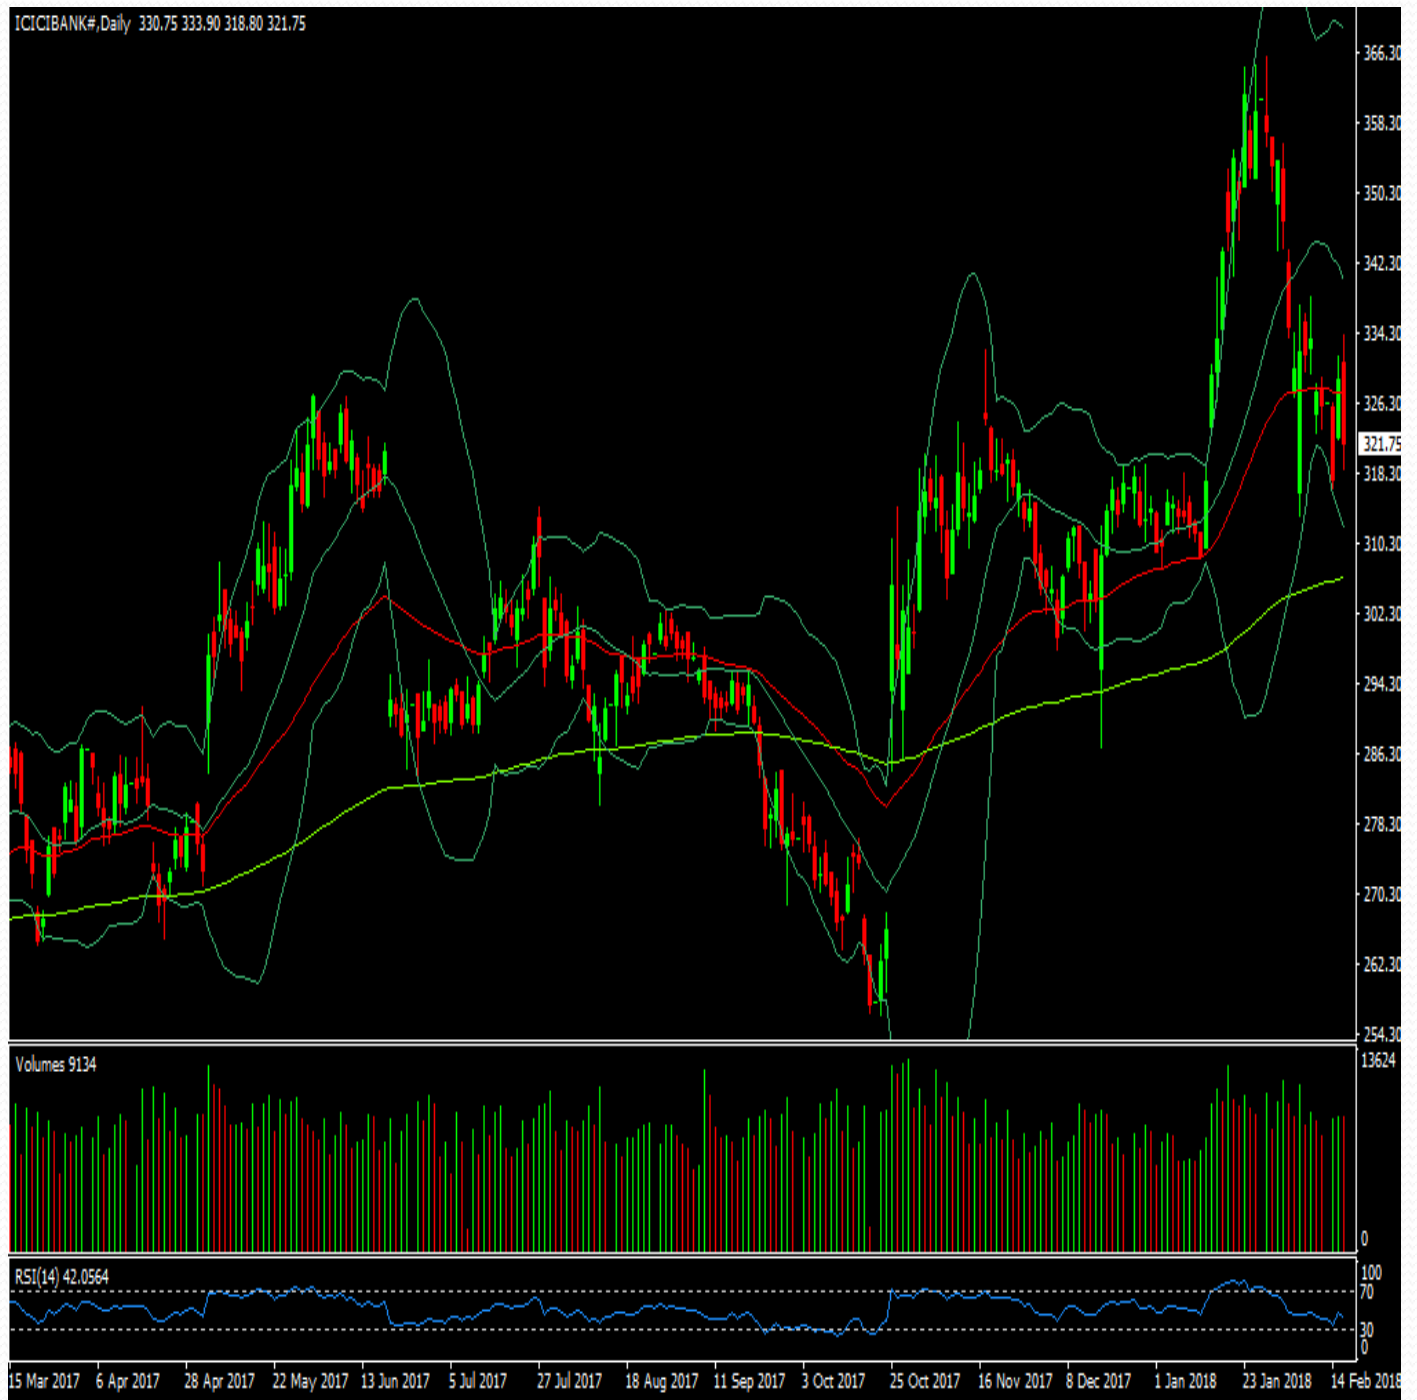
ICICIBANK#,Daily 330.75 333.90 318.80 321.75

366.30
358.30
350.30
342.30
334.30
326.30
321.75
318.30
310.30
302.30
294.30
286.30
278.30
270.30
262.30
254.30

Volumes 9134

13624
0

RSI(14) 42.0564

100
70
30
0

15 Mar 2017 6 Apr 2017 28 Apr 2017 22 May 2017 13 Jun 2017 5 Jul 2017 27 Jul 2017 18 Aug 2017 11 Sep 2017 3 Oct 2017 25 Oct 2017 16 Nov 2017 8 Dec 2017 1 Jan 2018 23 Jan 2018 14 Feb 2018